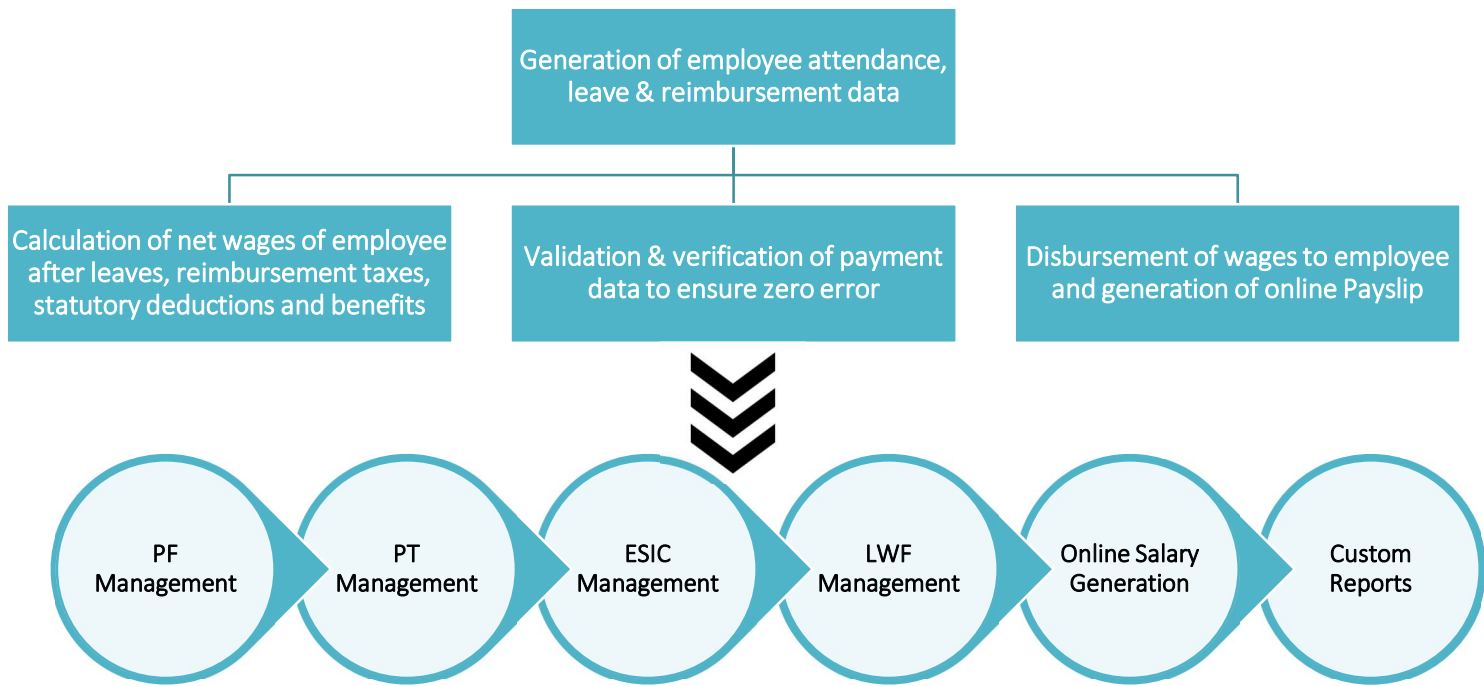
Generation of employee attendance, leave & reimbursement data

Calculation of net wages of employee after leaves, reimbursement taxes, statutory deductions and benefits

Validation & verification of payment data to ensure zero error

Disbursement of wages to employee and generation of online Payslip

PF Management

PT Management

ESIC Management

LWF Management

Online Salary Generation

Custom Reports